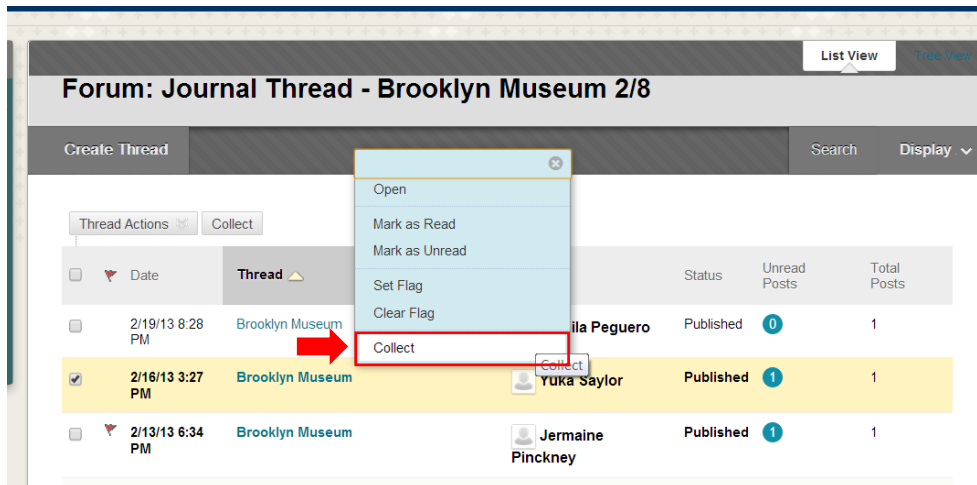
List View Tree View

Forum: Journal Thread - Brooklyn Museum 2/8

Create Thread

Search Display

Open

Mark as Read

Mark as Unread

Set Flag

Clear Flag

Collect

Collect

Thread Actions Collect

| | | Date | Thread | | Status | Unread Posts | Total Posts |
|---|---|---|---|---|---|---|---|
| | | 2/19/13 8:28 PM | Brooklyn Museum | ila Peguero | Published | 0 | 1 |
| | | 2/16/13 3:27 PM | Brooklyn Museum | Yuka Saylor | Published | 1 | 1 |
| | | 2/13/13 6:34 PM | Brooklyn Museum | Jermaine Pinckney | Published | 1 | 1 |